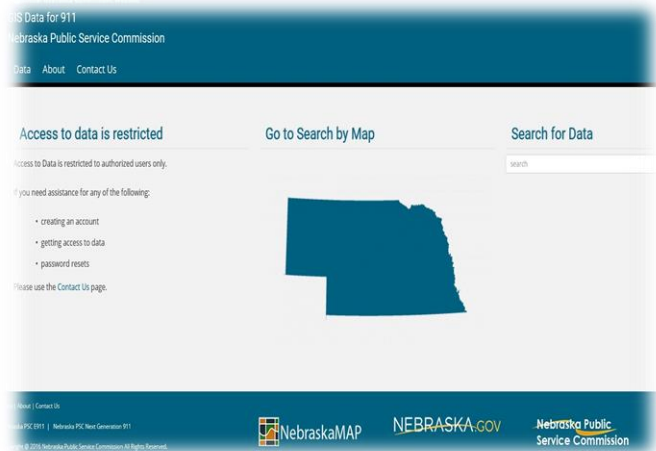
IS Data for 911
Nebraska Public Service Commission

Data About Contact Us

Access to data is restricted

Access to Data is restricted to authorized users only.

If you need assistance for any of the following:

- creating an account
- getting access to data
- password resets

Please use the Contact Us page.

Go to Search by Map

Search for Data

search

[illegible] About | Contact Us

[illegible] PSC E911 | Nebraska PSC Next Generation 911

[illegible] © 2016 Nebraska Public Service Commission All Rights Reserved.

NebraskaMAP

NEBRASKA.GOV

Nebraska Public Service Commission